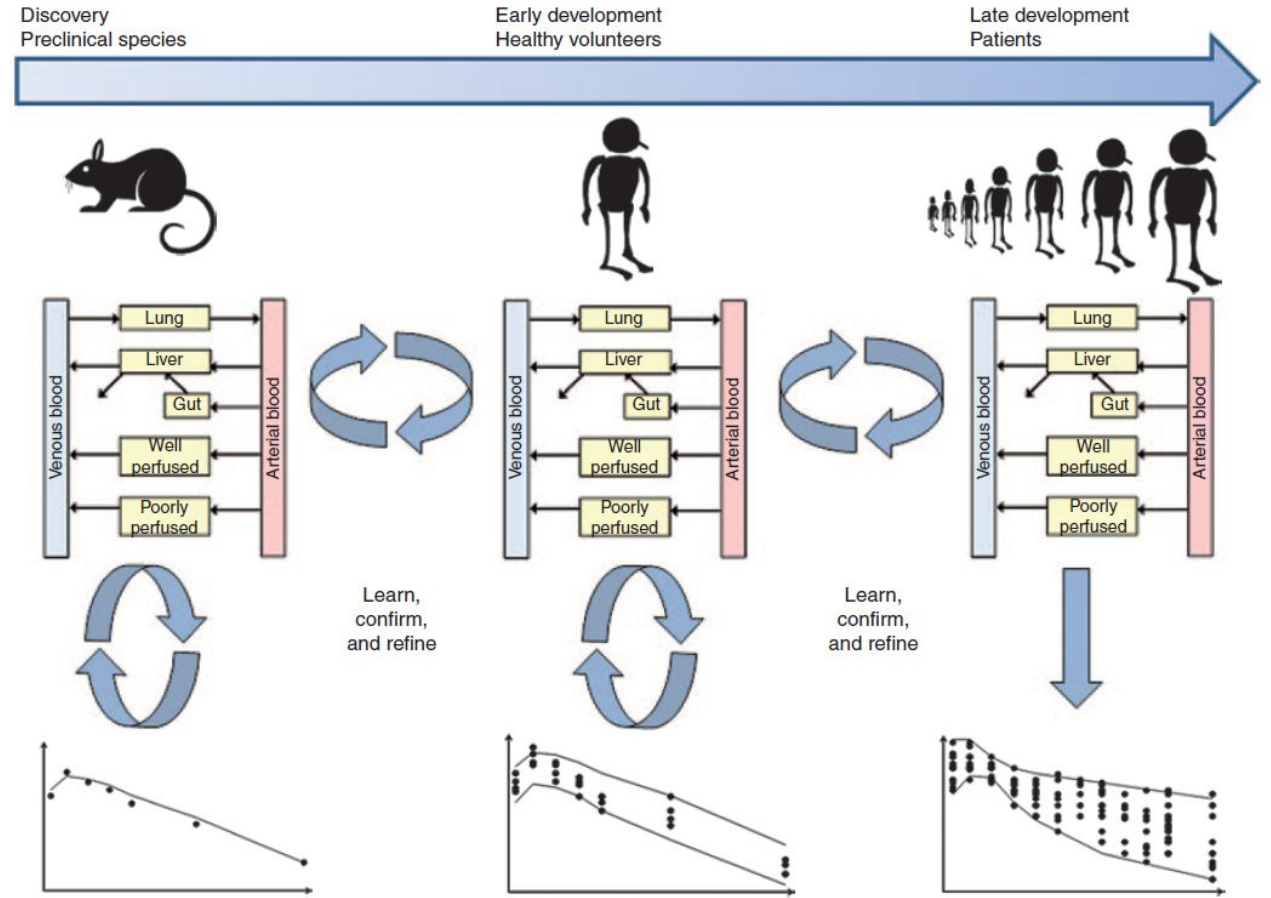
Discovery
Preclinical species

Early development
Healthy volunteers

Late development
Patients

Venous blood
Lung
Liver
Gut
Well perfused
Poorly perfused
Arterial blood

Venous blood
Lung
Liver
Gut
Well perfused
Poorly perfused
Arterial blood

Venous blood
Lung
Liver
Gut
Well perfused
Poorly perfused
Arterial blood

Learn, confirm, and refine

Learn, confirm, and refine